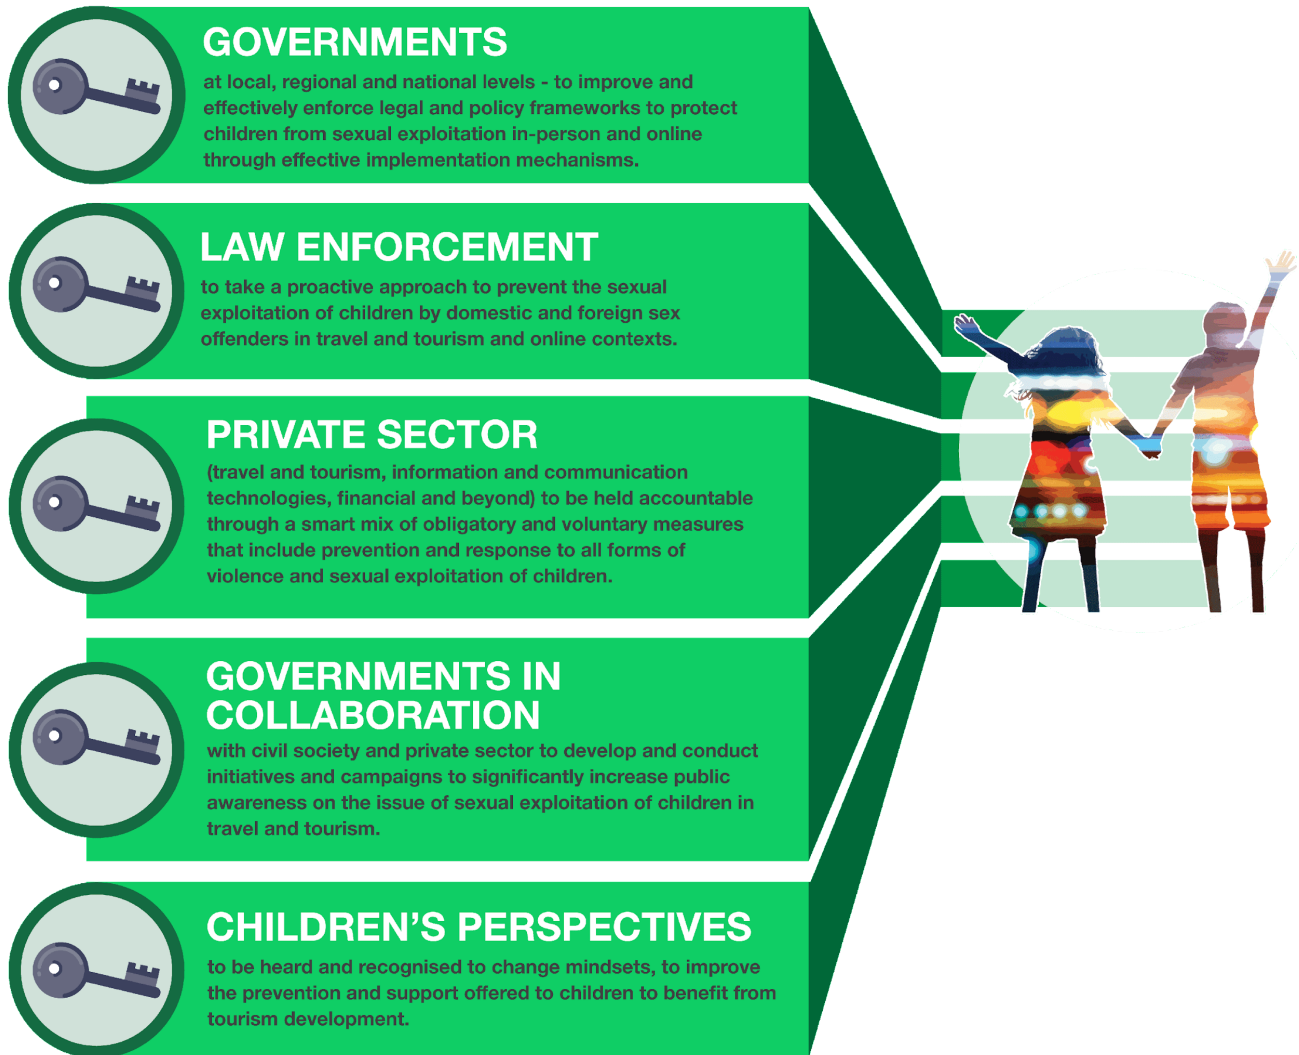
GOVERNMENTS

at local, regional and national levels - to improve and effectively enforce legal and policy frameworks to protect children from sexual exploitation in-person and online through effective implementation mechanisms.

LAW ENFORCEMENT

to take a proactive approach to prevent the sexual exploitation of children by domestic and foreign sex offenders in travel and tourism and online contexts.

PRIVATE SECTOR

(travel and tourism, information and communication technologies, financial and beyond) to be held accountable through a smart mix of obligatory and voluntary measures that include prevention and response to all forms of violence and sexual exploitation of children.

GOVERNMENTS IN COLLABORATION

with civil society and private sector to develop and conduct initiatives and campaigns to significantly increase public awareness on the issue of sexual exploitation of children in travel and tourism.

CHILDREN'S PERSPECTIVES

to be heard and recognised to change mindsets, to improve the prevention and support offered to children to benefit from tourism development.